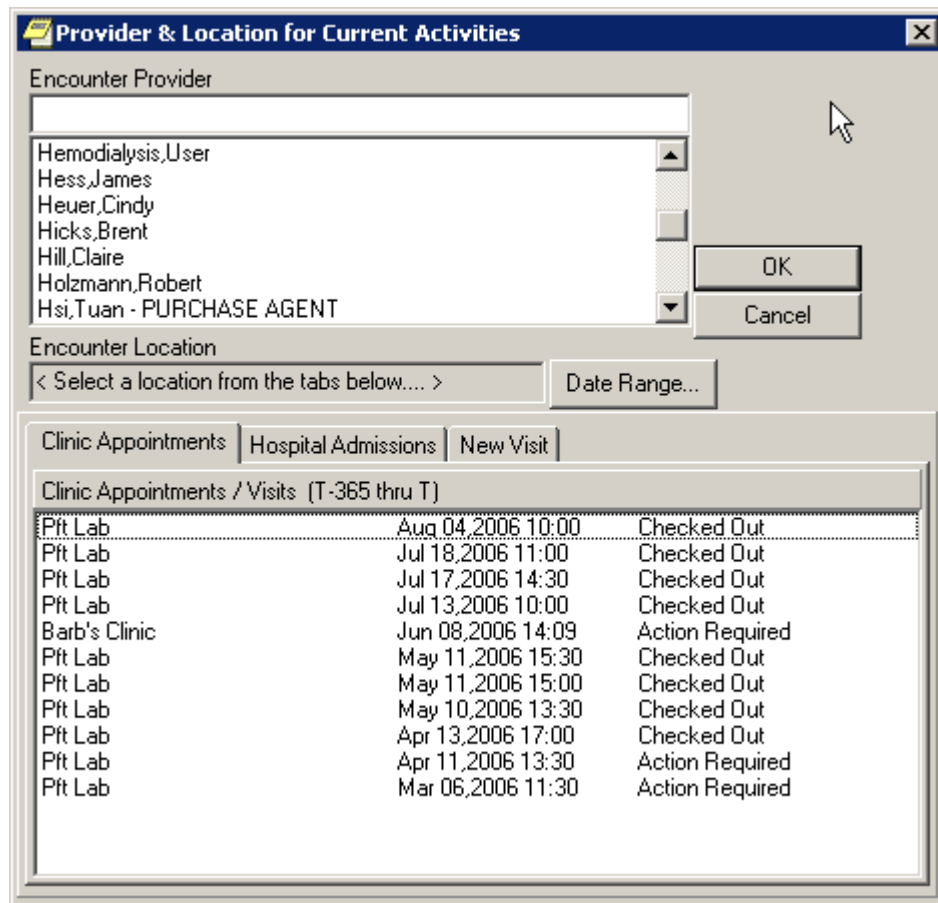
Provider & Location for Current Activities

Encounter Provider

Hemodialysis,User
Hess,James
Heuer,Cindy
Hicks,Brent
Hill,Claire
Holzmann,Robert
Hsi,Tuan - PURCHASE AGENT

OK
Cancel

Encounter Location
< Select a location from the tabs below.... >
Date Range...

Clinic Appointments | Hospital Admissions | New Visit

Clinic Appointments / Visits (T-365 thru T)

| | | |
|---|---|---|
| Pft Lab | Aug 04,2006 10:00 | Checked Out |
| Pft Lab | Jul 18,2006 11:00 | Checked Out |
| Pft Lab | Jul 17,2006 14:30 | Checked Out |
| Pft Lab | Jul 13,2006 10:00 | Checked Out |
| Barb's Clinic | Jun 08,2006 14:09 | Action Required |
| Pft Lab | May 11,2006 15:30 | Checked Out |
| Pft Lab | May 11,2006 15:00 | Checked Out |
| Pft Lab | May 10,2006 13:30 | Checked Out |
| Pft Lab | Apr 13,2006 17:00 | Checked Out |
| Pft Lab | Apr 11,2006 13:30 | Action Required |
| Pft Lab | Mar 06,2006 11:30 | Action Required |